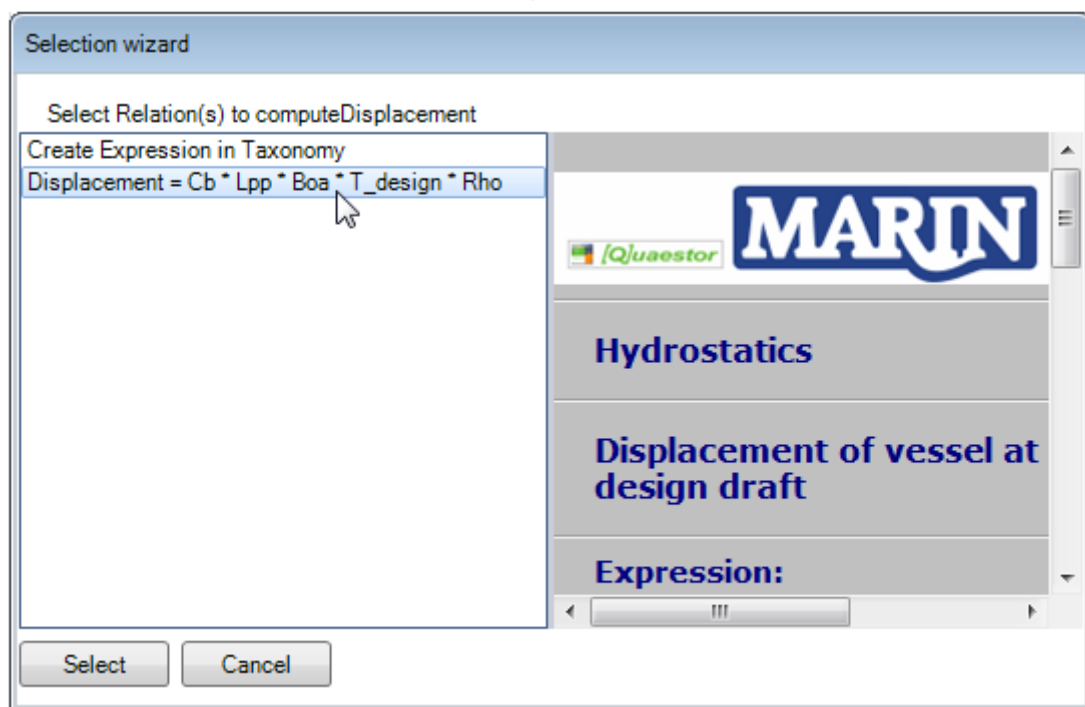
Selection wizard

Select Relation(s) to computeDisplacement

Create Expression in Taxonomy
Displacement = Cb * Lpp * Boa * T_design * Rho

[Q]uaestor

MARIN

Hydrostatics

Displacement of vessel at design draft

Expression:

Select

Cancel